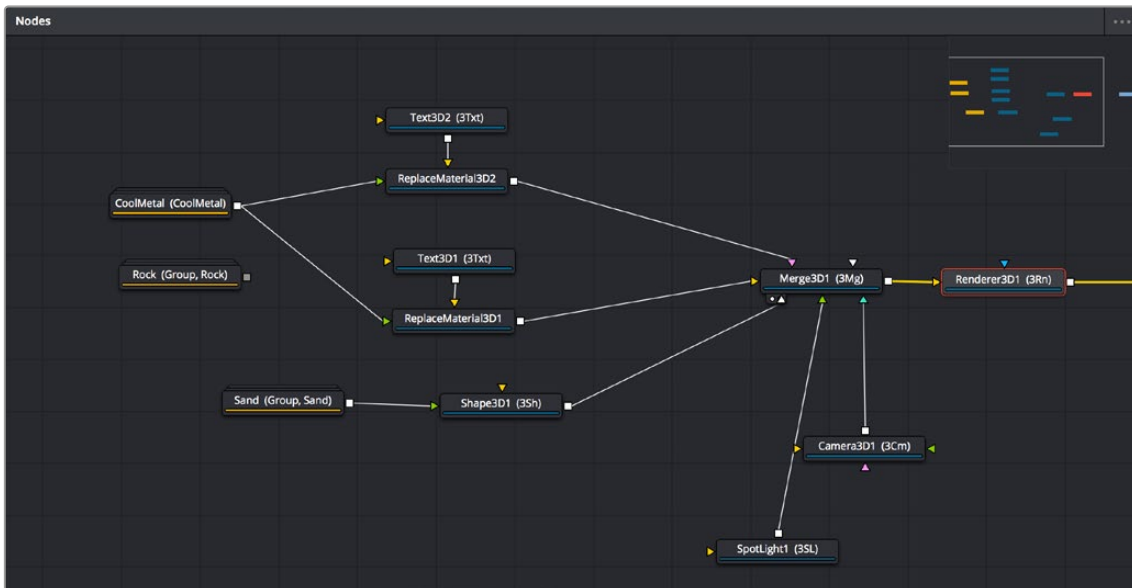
Nodes

Text3D2 (3Txt)

ReplaceMaterial3D2

CoolMetal (CoolMetal)

Rock (Group, Rock)

Text3D1 (3Txt)

Merge3D1 (3Mg)

Renderer3D1 (3Rn)

ReplaceMaterial3D1

Sand (Group, Sand)

Shape3D1 (3Sh)

Camera3D1 (3Cm)

SpotLight1 (3SL)